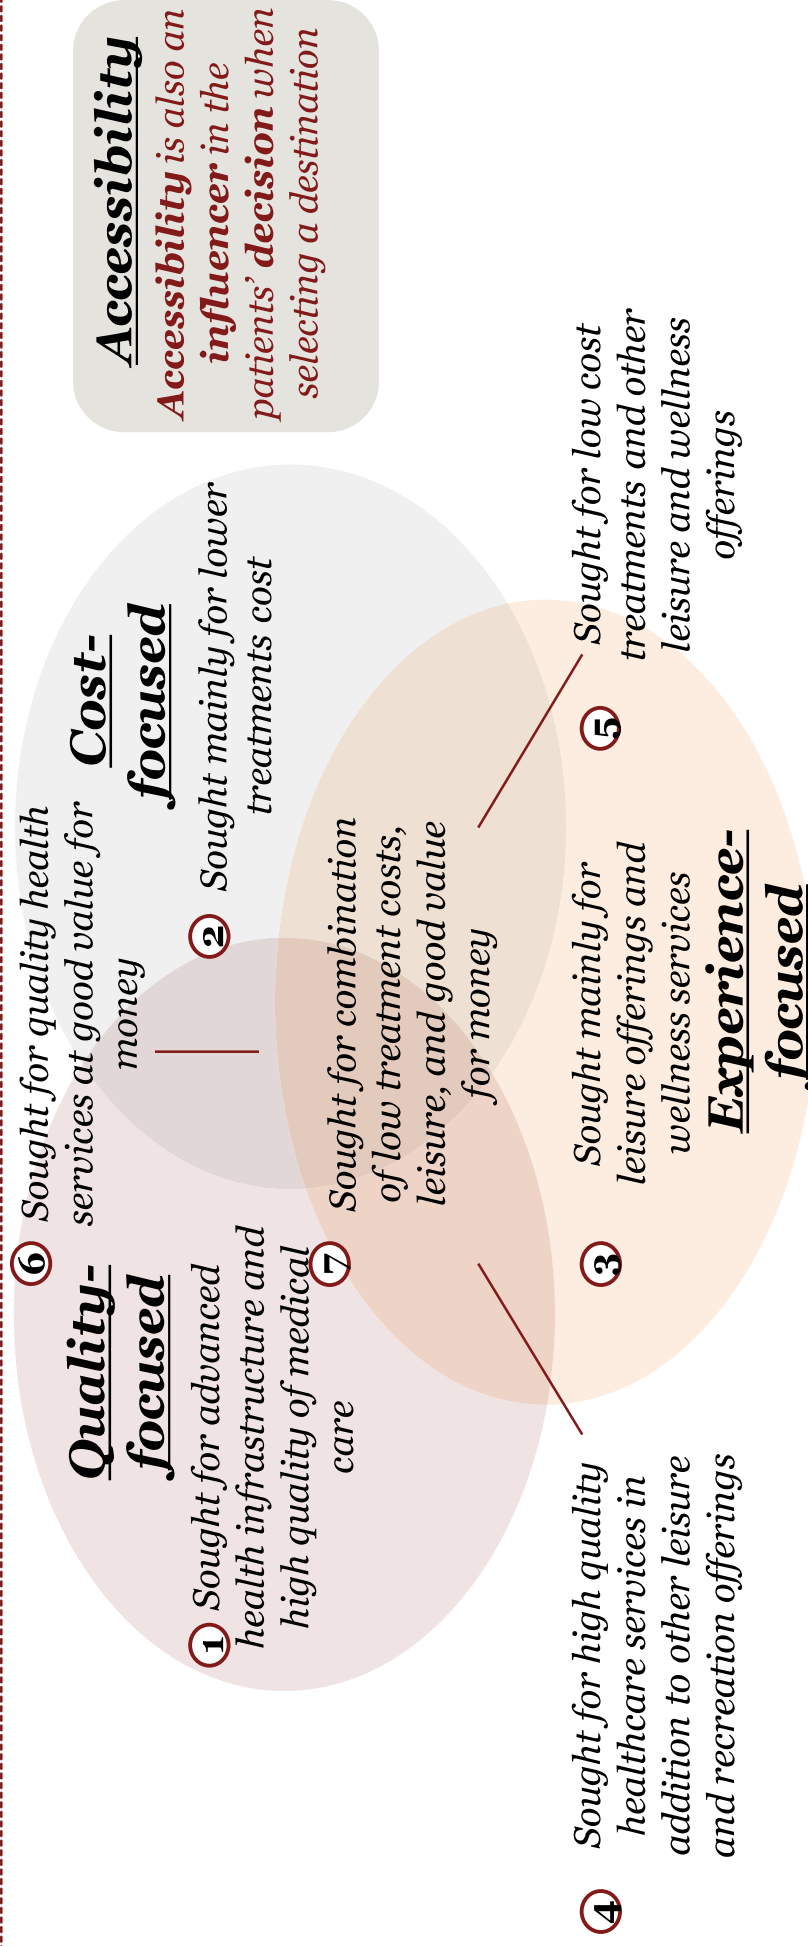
Accessibility

Accessibility is also an influencer in the patients' decision when selecting a destination

Quality-focused

1 Sought for advanced health infrastructure and high quality of medical care

6 Sought for quality health services at good value for money

Cost-focused

2 Sought mainly for lower treatments cost

7 Sought for combination of low treatment costs, leisure, and good value for money

Experience-focused

3 Sought mainly for leisure offerings and wellness services

5 Sought for low cost treatments and other leisure and wellness offerings

4 Sought for high quality healthcare services in addition to other leisure and recreation offerings